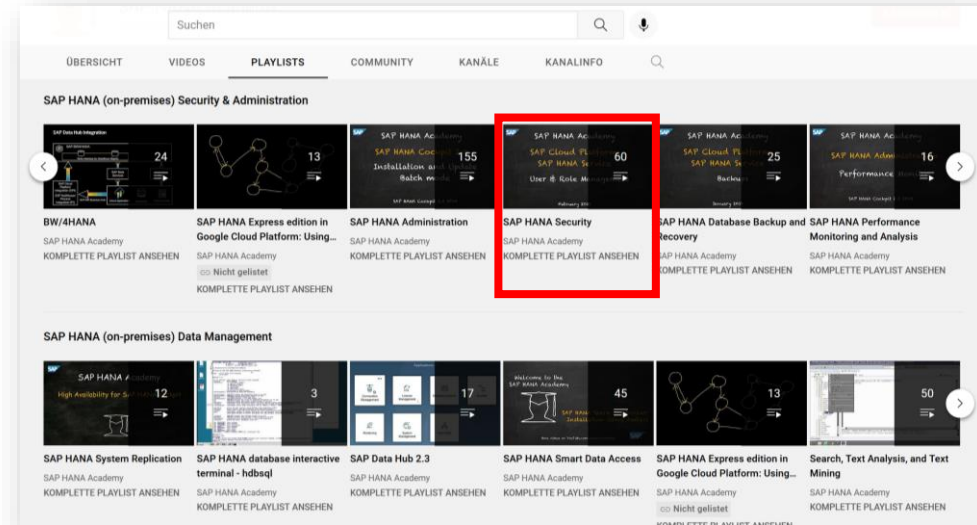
Suchen

ÜBERSICHT VIDEOS PLAYLISTS COMMUNITY KANÄLE KANALINFO

SAP HANA (on-premises) Security & Administration

SAP Data Hub Integration
24
BW/4HANA
SAP HANA Academy
KOMPLETTE PLAYLIST ANSEHEN

13
SAP HANA Express edition in Google Cloud Platform: Using...
SAP HANA Academy
Nicht gelistet
KOMPLETTE PLAYLIST ANSEHEN

SAP HANA Academy
SAP HANA Cockpit
Installation and Update
Batch mode
155
SAP HANA Administration
SAP HANA Academy
KOMPLETTE PLAYLIST ANSEHEN

SAP HANA Academy
SAP Cloud Pl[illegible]
SAP HANA Se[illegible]
User & Role Manage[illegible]
February 2019
60
SAP HANA Security
SAP HANA Academy
KOMPLETTE PLAYLIST ANSEHEN

SAP HANA Academy
SAP Cloud Pl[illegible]
SAP HANA S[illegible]
Backup
25
SAP HANA Database Backup and Recovery
SAP HANA Academy
KOMPLETTE PLAYLIST ANSEHEN

SAP HANA Academy
SAP HANA Admin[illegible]
Performance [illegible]
16
SAP HANA Performance Monitoring and Analysis
SAP HANA Academy
KOMPLETTE PLAYLIST ANSEHEN

SAP HANA (on-premises) Data Management

SAP HANA Academy
High Availability for S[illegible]
12
SAP HANA System Replication
SAP HANA Academy
KOMPLETTE PLAYLIST ANSEHEN

3
SAP HANA database interactive terminal - hdbsql
SAP HANA Academy
KOMPLETTE PLAYLIST ANSEHEN

17
SAP Data Hub 2.3
SAP HANA Academy
KOMPLETTE PLAYLIST ANSEHEN

Welcome to the SAP HANA Academy
SAP HANA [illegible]
Installa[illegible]
45
SAP HANA Smart Data Access
SAP HANA Academy
KOMPLETTE PLAYLIST ANSEHEN

13
SAP HANA Express edition in Google Cloud Platform: Using...
SAP HANA Academy
Nicht gelistet
KOMPLETTE PLAYLIST ANSEHEN

50
Search, Text Analysis, and Text Mining
SAP HANA Academy
KOMPLETTE PLAYLIST ANSEHEN